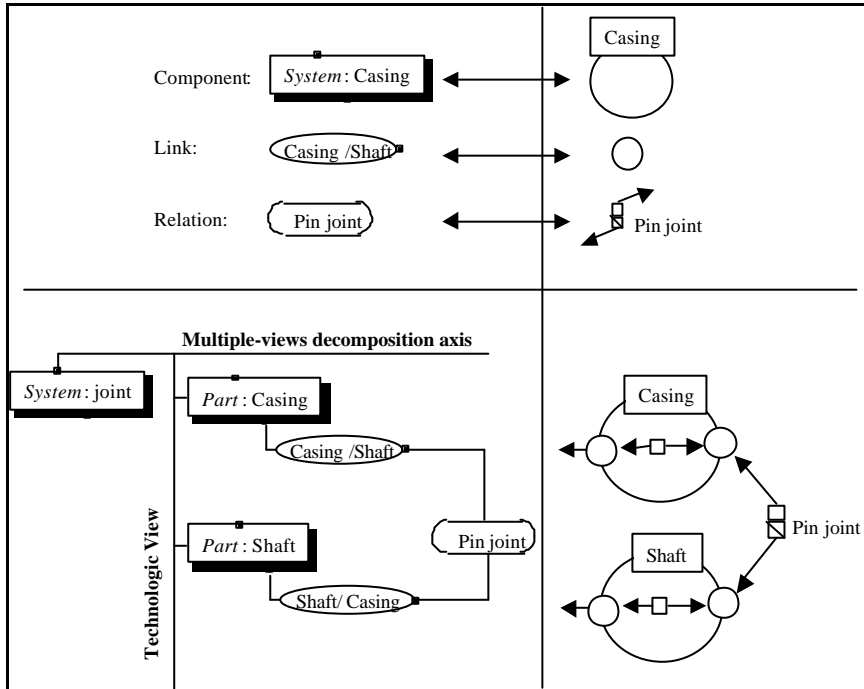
Component: *System* : Casing

Casing

Link: Casing /Shaft

Relation: Pin joint

Pin joint

Multiple-views decomposition axis

*System* : joint

*Part* : Casing

Casing /Shaft

Casing

Pin joint

Pin joint

*Part* : Shaft

Shaft

Shaft/ Casing

Technologic View